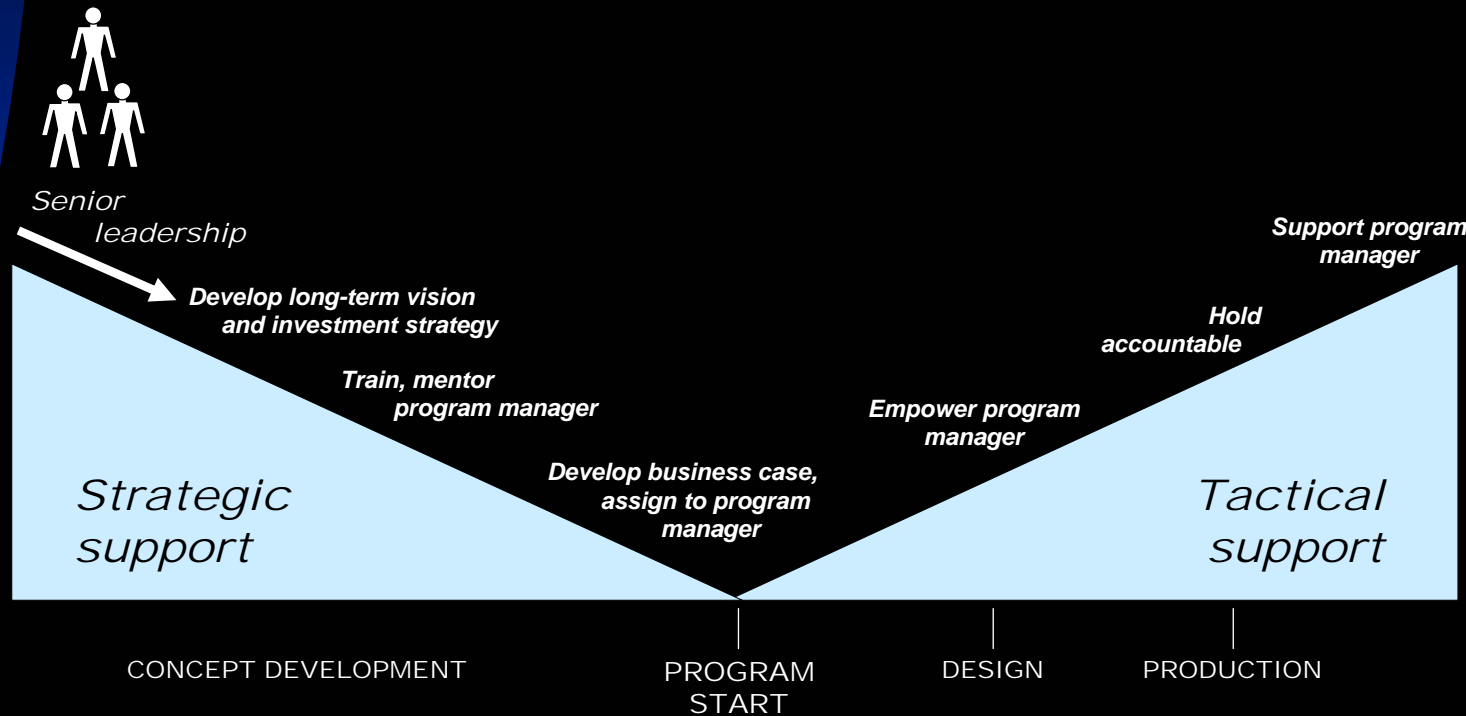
Senior leadership

Develop long-term vision and investment strategy

Train, mentor program manager

Develop business case, assign to program manager

Empower program manager

Hold accountable

Support program manager

Strategic support

Tactical support

CONCEPT DEVELOPMENT

PROGRAM START

DESIGN

PRODUCTION